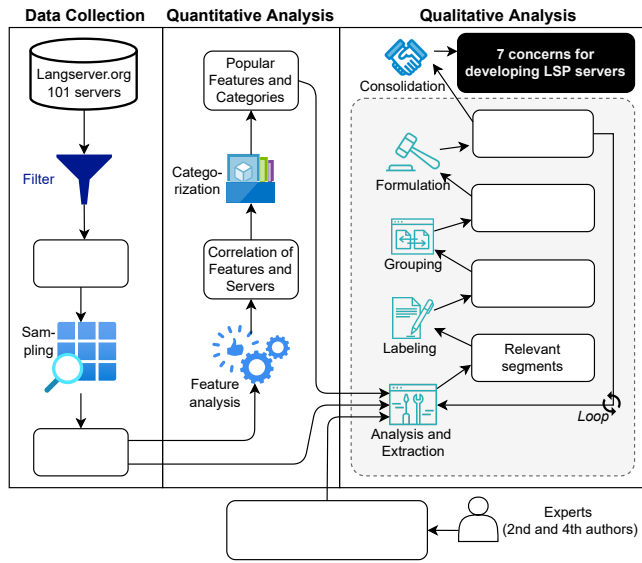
Data Collection

Quantitative Analysis

Qualitative Analysis

Langserver.org 101 servers

Filter

Sampling

Popular Features and Categories

Categorization

Correlation of Features and Servers

Feature analysis

Consolidation

7 concerns for developing LSP servers

Formulation

Grouping

Labeling

Relevant segments

Analysis and Extraction

Loop

Experts (2nd and 4th authors)